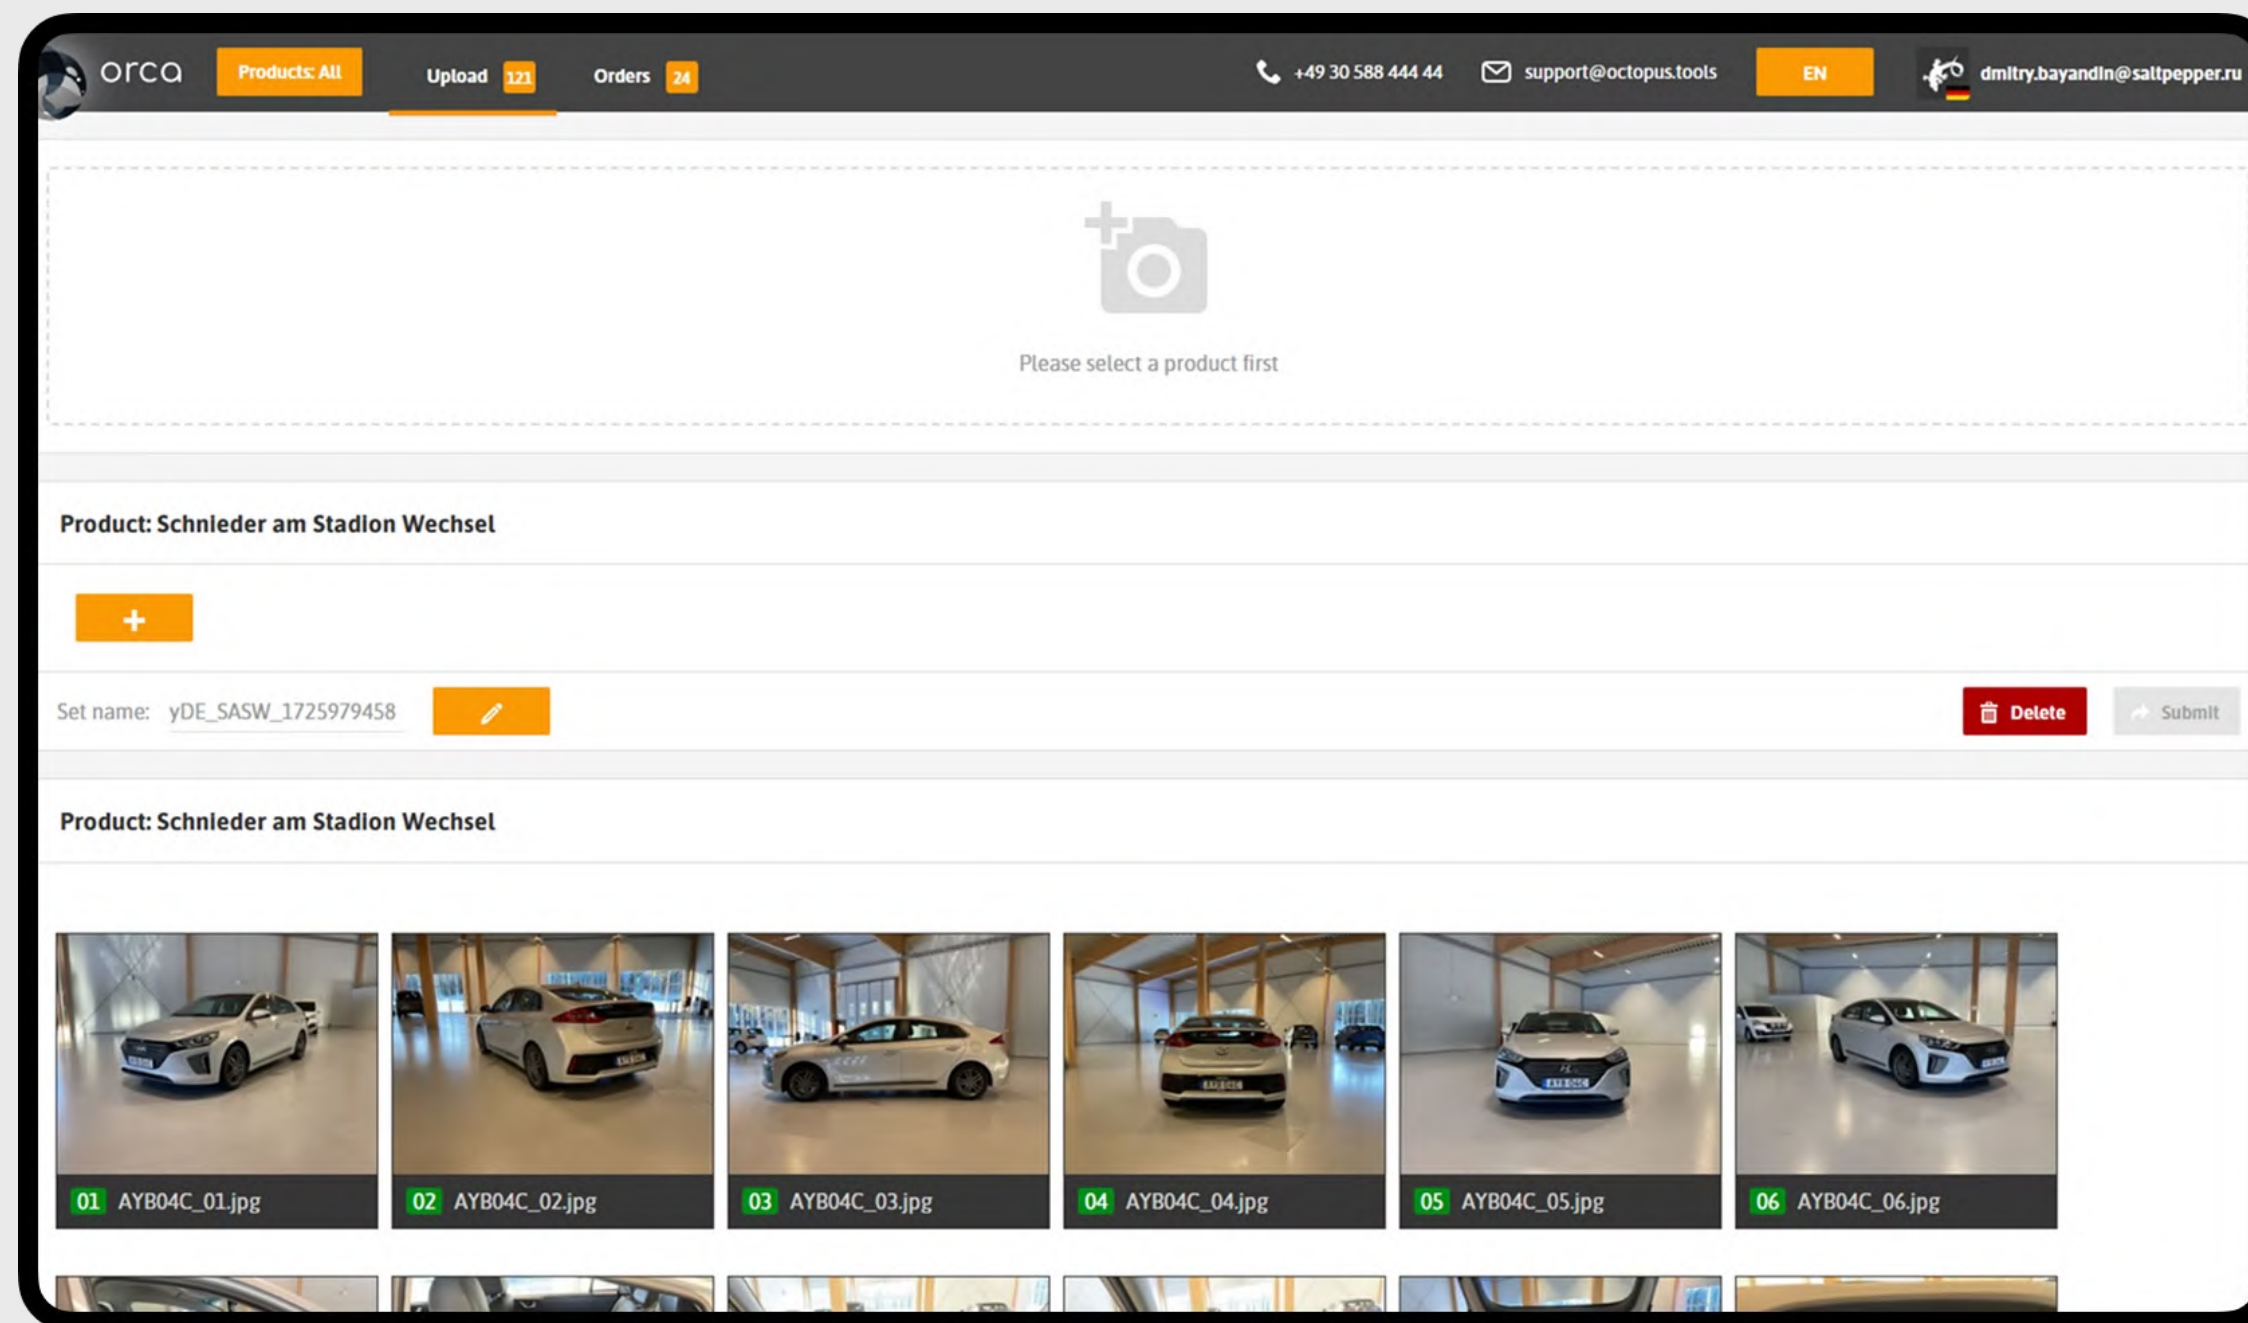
orca Products: All Upload 121 Orders 24 +49 30 588 444 44 support@octopus.tools EN dmitry.bayandin@saltpepper.ru

Please select a product first

Product: Schnieder am Stadion Wechsel

+

Set name: yDE_SASW_1725979458

Delete Submit

Product: Schnieder am Stadion Wechsel

01 AYB04C_01.jpg
02 AYB04C_02.jpg
03 AYB04C_03.jpg
04 AYB04C_04.jpg
05 AYB04C_05.jpg
06 AYB04C_06.jpg